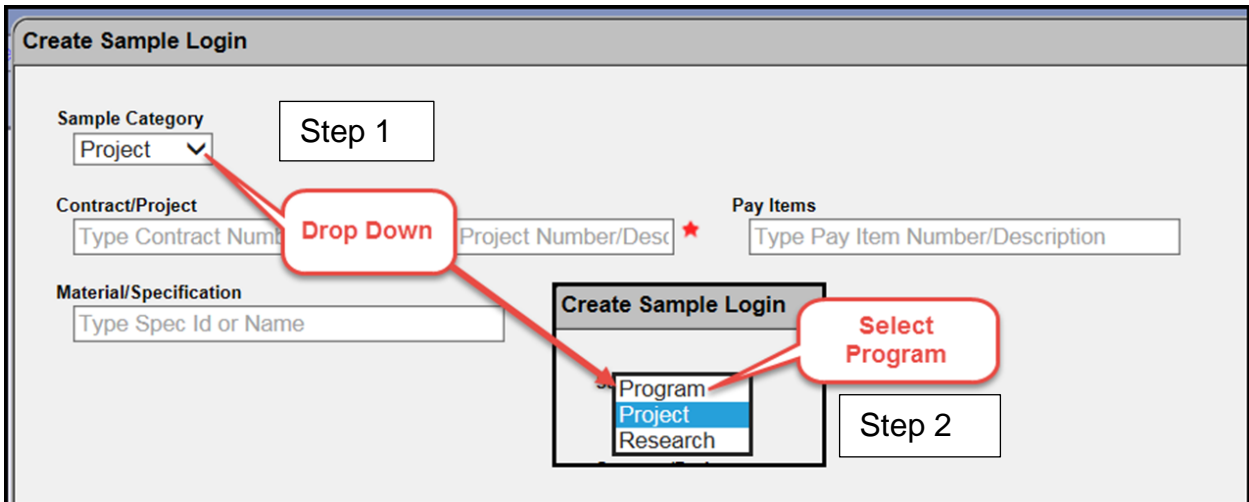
Create Sample Login

Sample Category
Project

Step 1

Contract/Project
Type Contract Numb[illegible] Project Number/Des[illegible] ★

Drop Down

Pay Items
Type Pay Item Number/Description

Material/Specification
Type Spec Id or Name

Create Sample Login

Select Program

S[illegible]
Program
Project
Research

Step 2